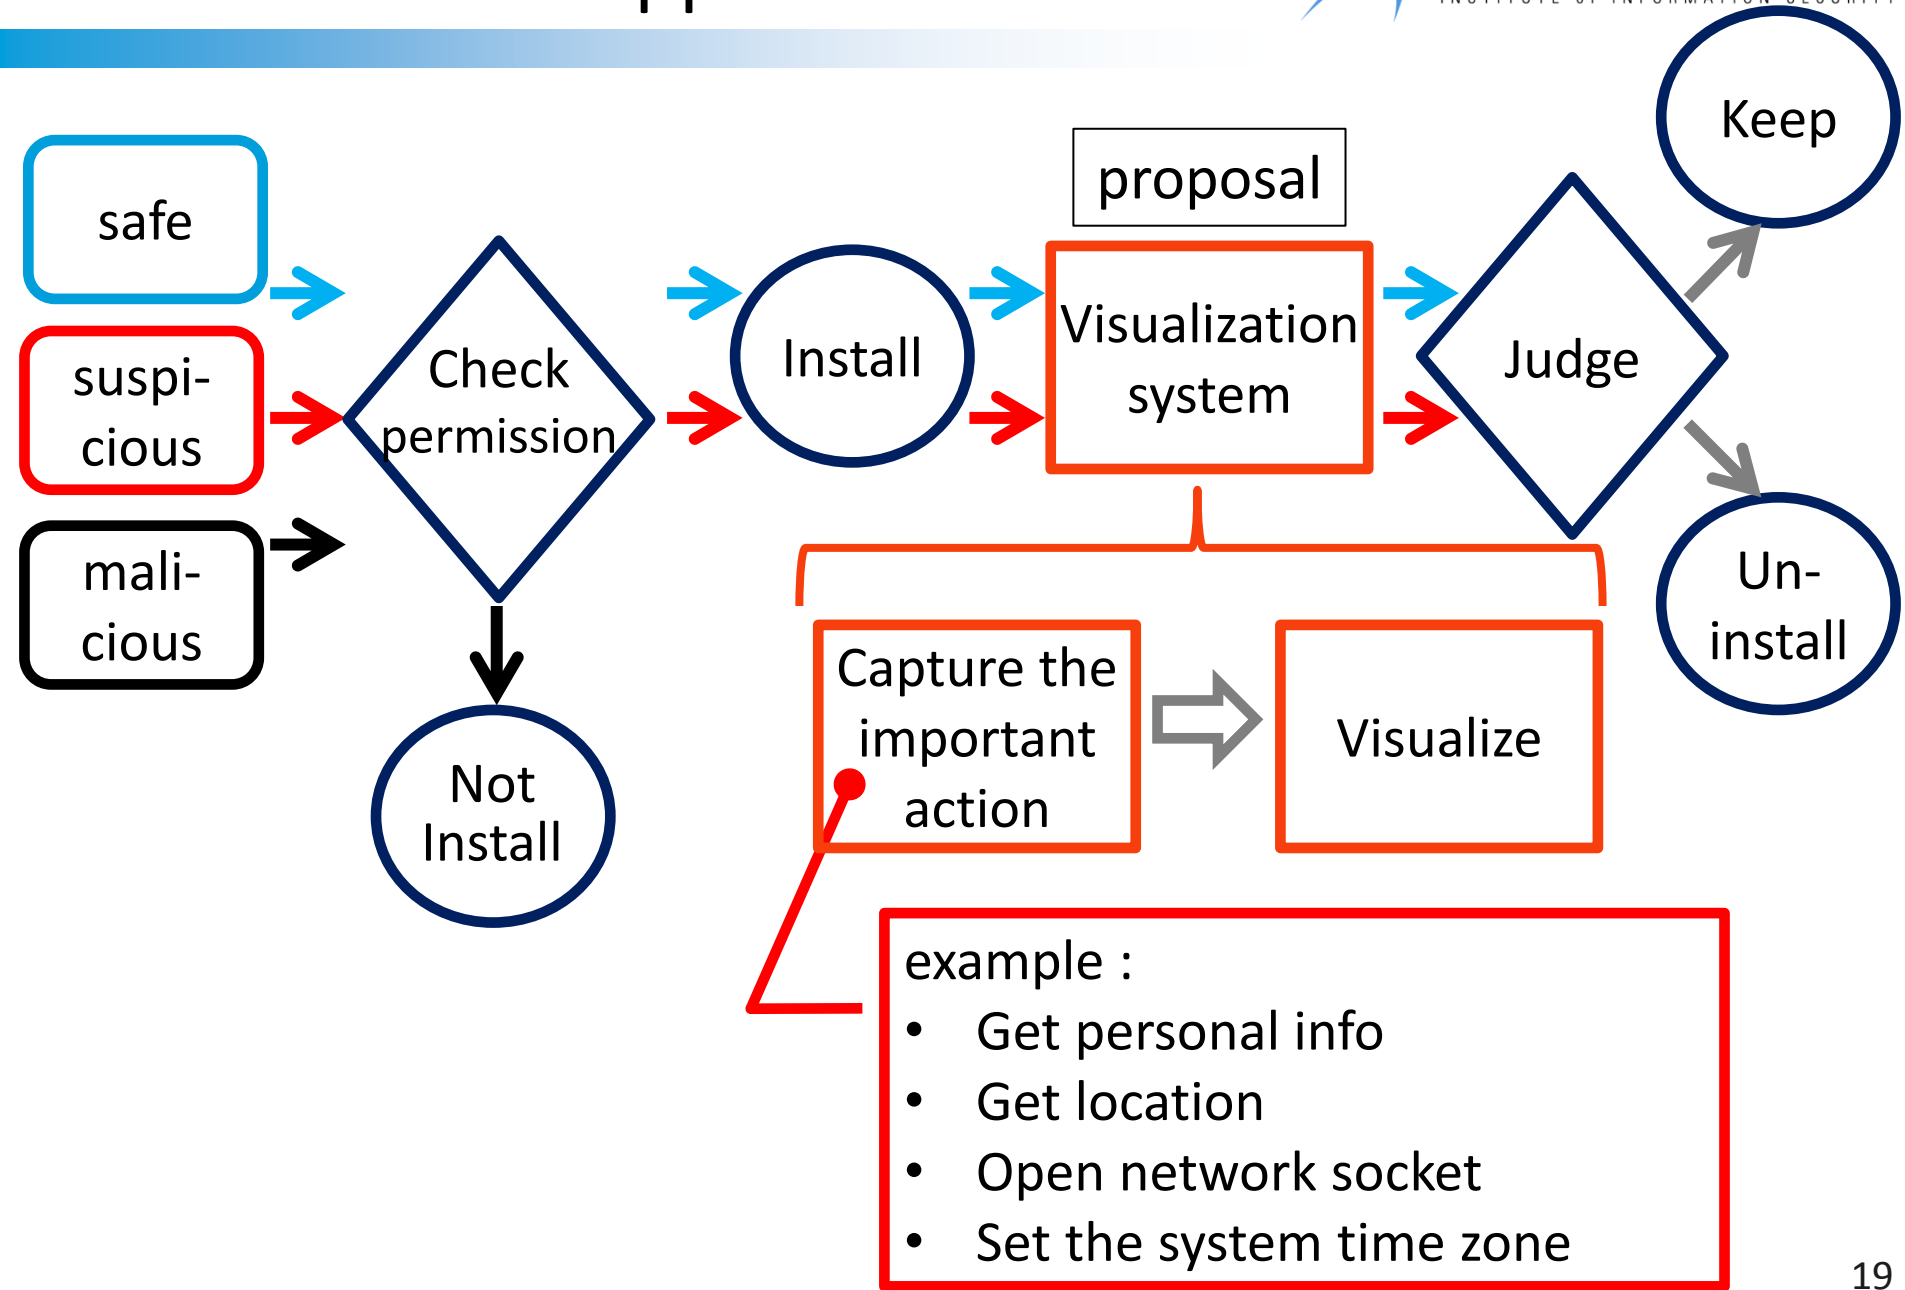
safe

suspi-cious

mali-cious

Check permission

Not Install

Install

proposal

Visualization system

Judge

Keep

Un-install

Capture the important action

Visualize

example :
• Get personal info
• Get location
• Open network socket
• Set the system time zone

19